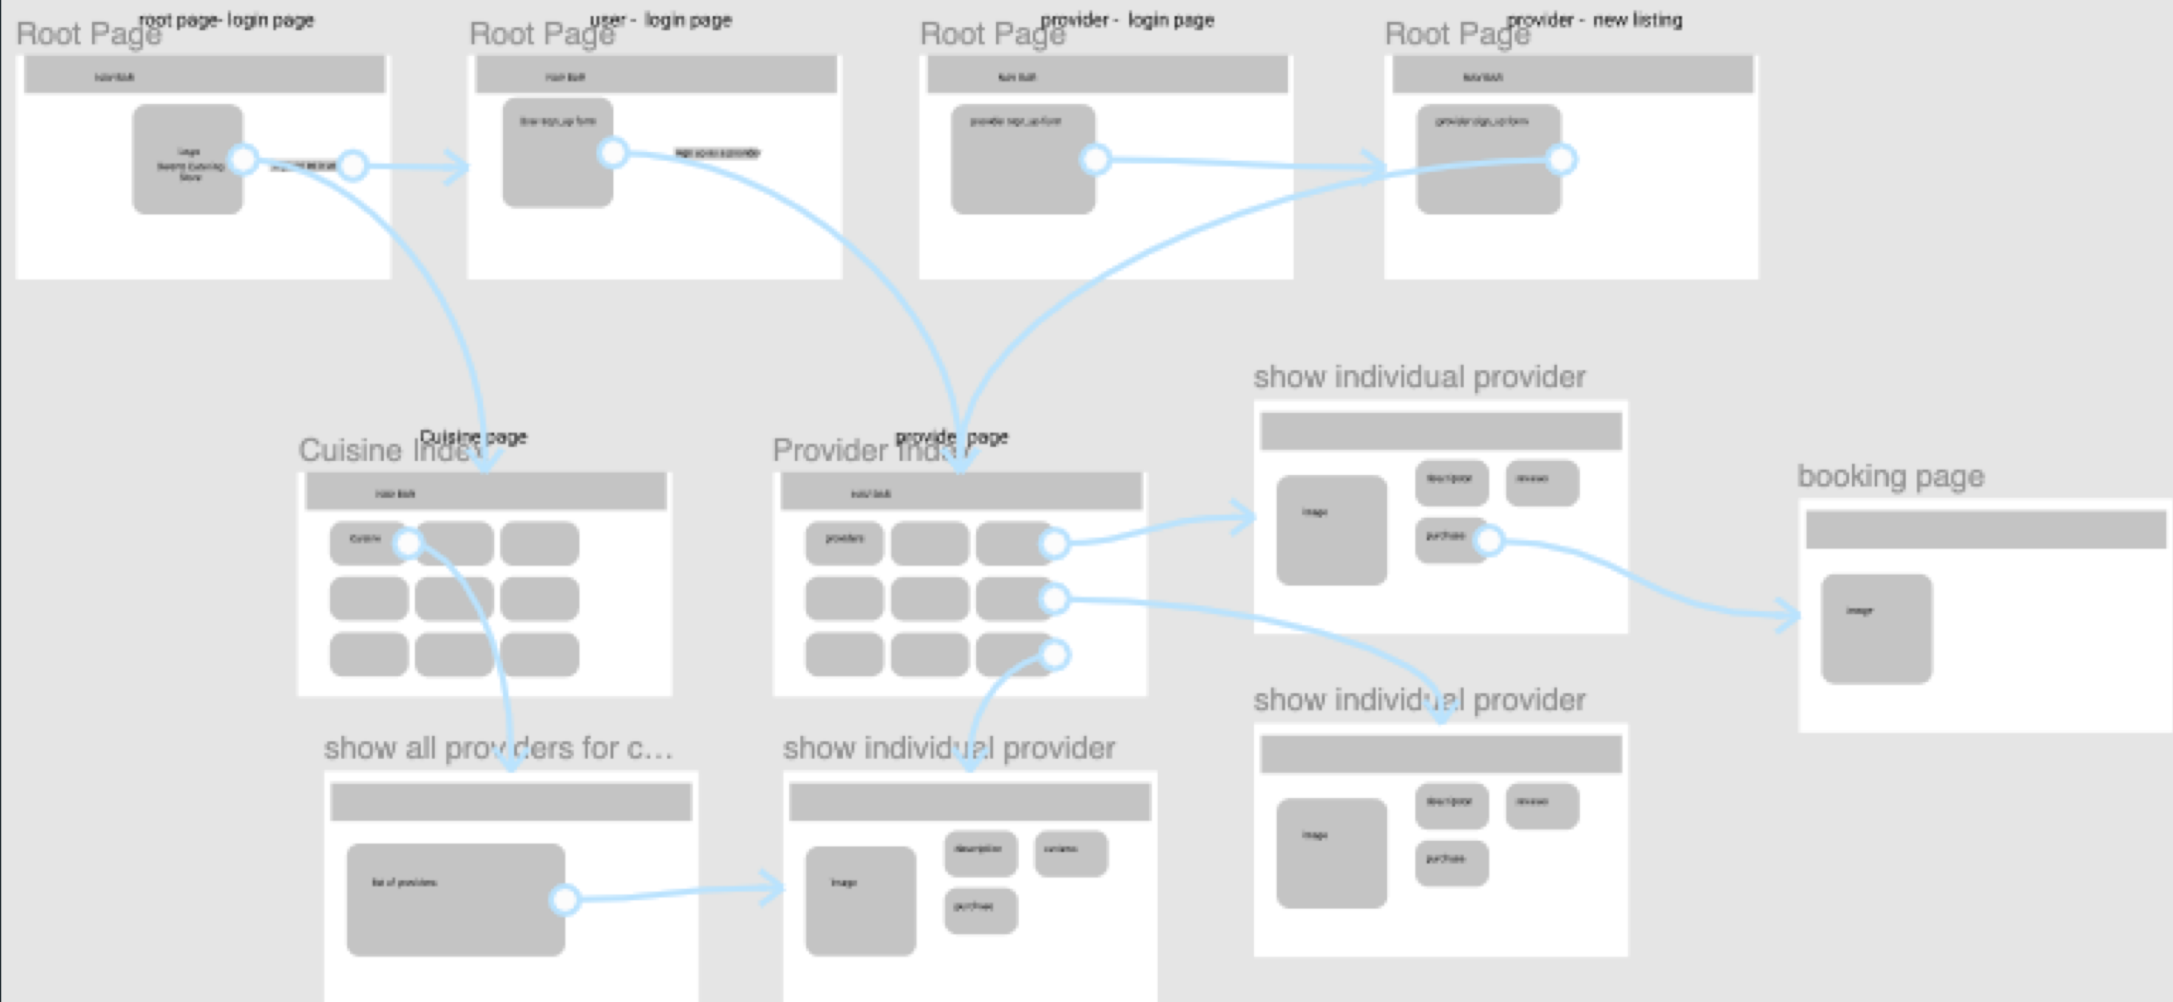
Root Page root page- login page

nav bar

login
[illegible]

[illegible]

Root Page user - login page

nav bar

User sign_up form

sign up as a provider

Root Page provider - login page

nav bar

provider sign_up form

Root Page provider - new listing

nav bar

provider sign_up form

show individual provider

image

description

reviews

purchase

booking page

image

Cuisine Index Cuisine page

nav bar

Cuisine

Provider Index provide page

nav bar

providers

show individual provider

image

description

reviews

purchase

show all providers for c...

list of providers

show individual provider

image

description

reviews

purchase